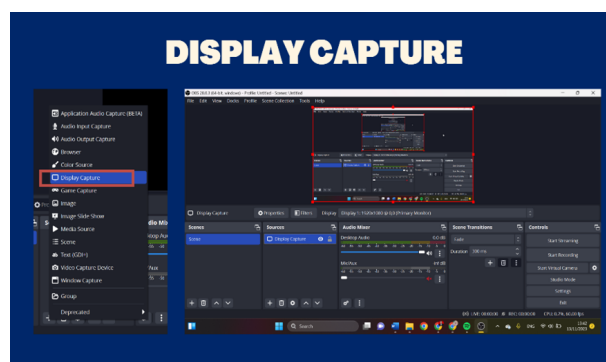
DISPLAY CAPTURE

Application Audio Capture (BETA)
Audio Input Capture
Audio Output Capture
Browser
Color Source
Display Capture
Game Capture
Image
Image Slide Show
Media Source
Scene
Text (GDI+)
Video Capture Device
Window Capture
Group
Deprecated

File Edit View Docks Profile Scene Collection Tools Help

Display Capture
Properties
Filters
Display 1: 1920x1080 @ 0,0 (Primary Monitor)

Scenes
Scene
Sources
Display Capture
Audio Mixer
Desktop Audio
Mic/Aux
Scene Transitions
Fade
Duration 300 ms
Controls
Start Streaming
Start Recording
Start Virtual Camera
Studio Mode
Settings
Exit

LIVE: 00:00:00
REC: 00:00:00
CPU: 0.7%, 60.00 fps

Search
ENG